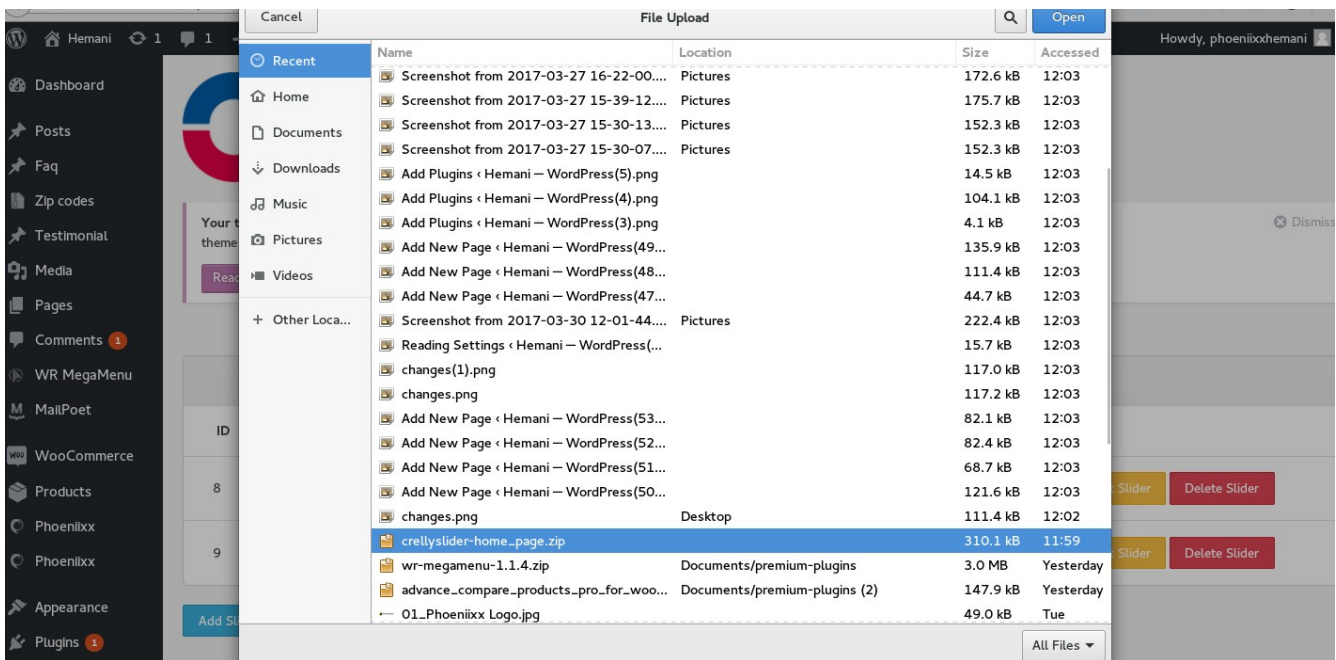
Hemani 1 1
Howdy, phoeniixxhemani

Cancel
File Upload
Open

Recent
Home
Documents
Downloads
Music
Pictures
Videos
+ Other Loca...

| Name | Location | Size | Accessed |
|---|---|---|---|
| Screenshot from 2017-03-27 16-22-00... | Pictures | 172.6 kB | 12:03 |
| Screenshot from 2017-03-27 15-39-12... | Pictures | 175.7 kB | 12:03 |
| Screenshot from 2017-03-27 15-30-13... | Pictures | 152.3 kB | 12:03 |
| Screenshot from 2017-03-27 15-30-07... | Pictures | 152.3 kB | 12:03 |
| Add Plugins ‹ Hemani — WordPress(5).png | | 14.5 kB | 12:03 |
| Add Plugins ‹ Hemani — WordPress(4).png | | 104.1 kB | 12:03 |
| Add Plugins ‹ Hemani — WordPress(3).png | | 4.1 kB | 12:03 |
| Add New Page ‹ Hemani — WordPress(49... | | 135.9 kB | 12:03 |
| Add New Page ‹ Hemani — WordPress(48... | | 111.4 kB | 12:03 |
| Add New Page ‹ Hemani — WordPress(47... | | 44.7 kB | 12:03 |
| Screenshot from 2017-03-30 12-01-44... | Pictures | 222.4 kB | 12:03 |
| Reading Settings ‹ Hemani — WordPress(... | | 15.7 kB | 12:03 |
| changes(1).png | | 117.0 kB | 12:03 |
| changes.png | | 117.2 kB | 12:03 |
| Add New Page ‹ Hemani — WordPress(53... | | 82.1 kB | 12:03 |
| Add New Page ‹ Hemani — WordPress(52... | | 82.4 kB | 12:03 |
| Add New Page ‹ Hemani — WordPress(51... | | 68.7 kB | 12:03 |
| Add New Page ‹ Hemani — WordPress(50... | | 121.6 kB | 12:03 |
| changes.png | Desktop | 111.4 kB | 12:02 |
| crellyslider-home_page.zip | | 310.1 kB | 11:59 |
| wr-megamenu-1.1.4.zip | Documents/premium-plugins | 3.0 MB | Yesterday |
| advance_compare_products_pro_for_woo... | Documents/premium-plugins (2) | 147.9 kB | Yesterday |
| 01_Phoeniixx Logo.jpg | | 49.0 kB | Tue |

All Files

Dashboard
Posts
Faq
Zip codes
Testimonial
Media
Pages
Comments 1
WR MegaMenu
MailPoet
WooCommerce
Products
Phoeniixx
Phoeniixx
Appearance
Plugins 1

Your t
theme
Read
Dismiss
ID
8
9
Slider
Delete Slider
Slider
Delete Slider
Add Sl